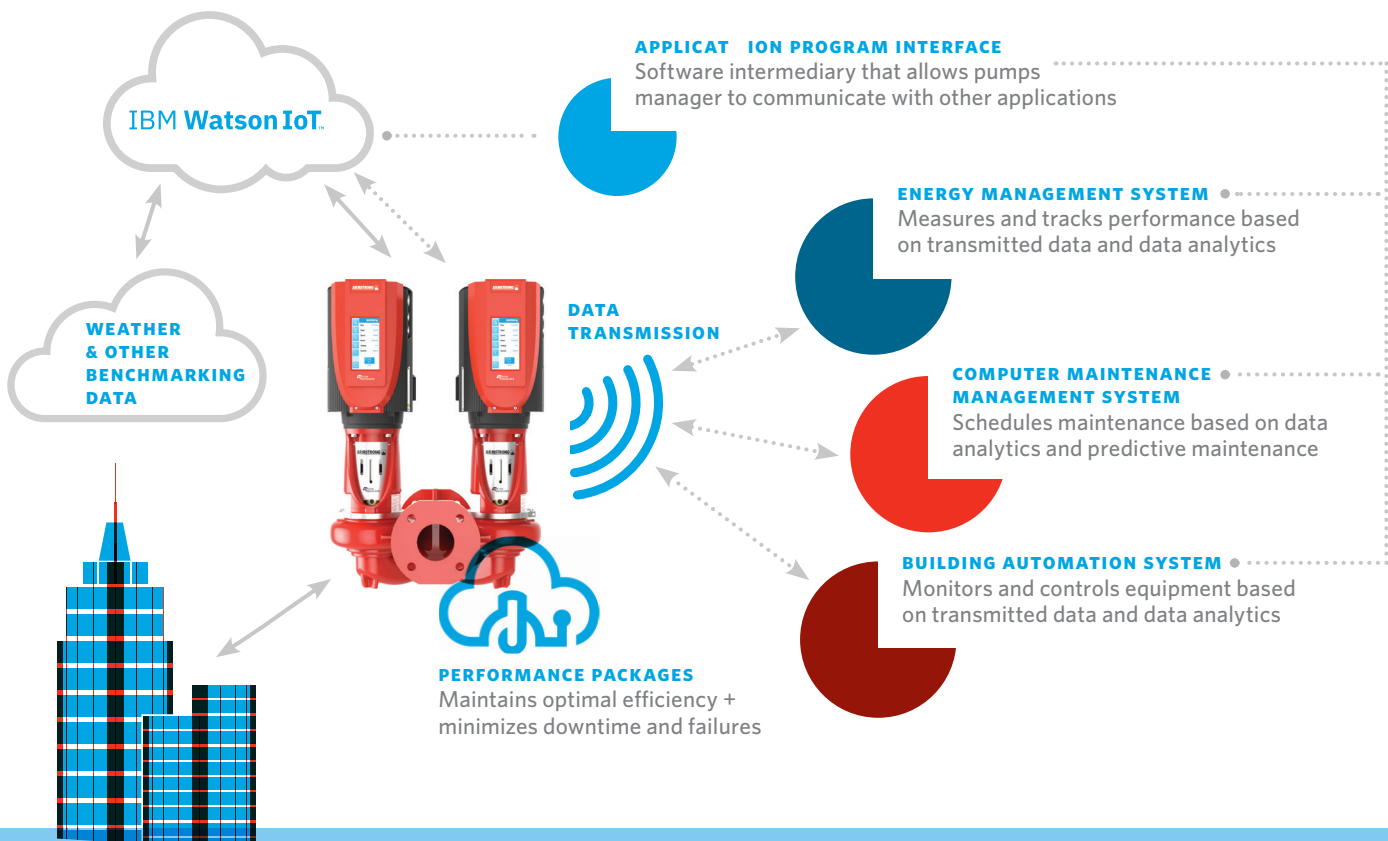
IBM Watson IoT™

WEATHER & OTHER BENCHMARKING DATA

APPLICAT ION PROGRAM INTERFACE
Software intermediary that allows pumps manager to communicate with other applications

DATA TRANSMISSION

ENERGY MANAGEMENT SYSTEM
Measures and tracks performance based on transmitted data and data analytics

COMPUTER MAINTENANCE MANAGEMENT SYSTEM
Schedules maintenance based on data analytics and predictive maintenance

BUILDING AUTOMATION SYSTEM
Monitors and controls equipment based on transmitted data and data analytics

PERFORMANCE PACKAGES
Maintains optimal efficiency + minimizes downtime and failures